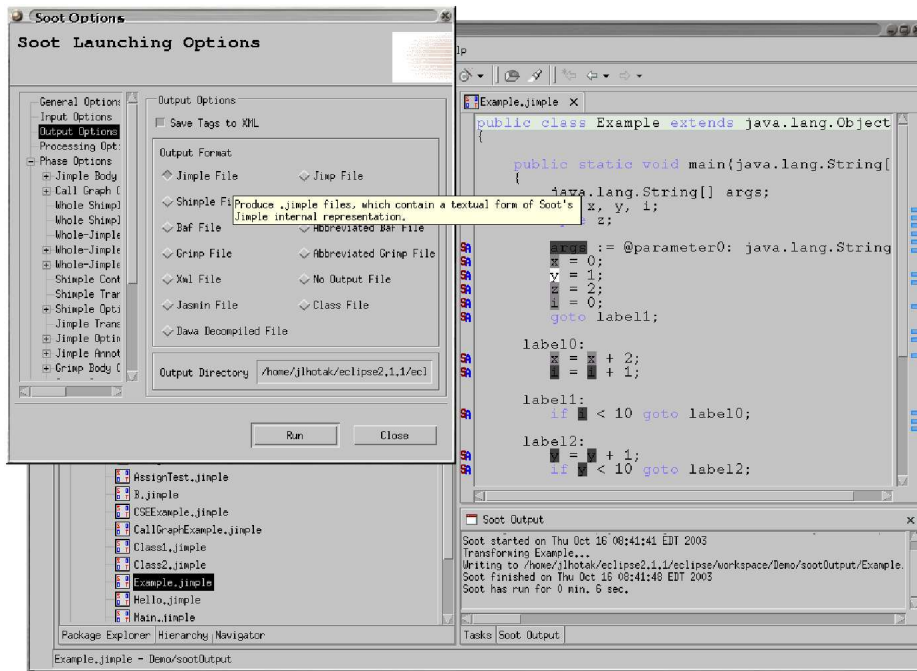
Soot Options

Soot Launching Options

General Options
Input Options
Output Options
Processing Opt
Phase Options
Jimple Body
Call Graph
Whole Shimpl
Whole Shimpl
Whole-Jimple
Whole-Jimple
Whole-Jimple
Shimple Cont
Shimple Tran
Shimple Opti
Jimple Trans
Jimple Optin
Jimple Annot
Grimp Body

Output Options

Save Tags to XML

Output Format

Jimple File
Jimp File
Shimple Fi
Produce .jimple files, which contain a textual form of Soot's Jimple internal representation.
Baf File
Abbreviated Baf File
Grimp File
Abbreviated Grimp File
Xml File
No Output File
Jasmin File
Class File
Dava Decompiled File

Output Directory /home/jlhotak/eclipse2.1.1/ecl

Run
Close

lp

Example.jimple ×

public class Example extends java.lang.Object
{

public static void main(java.lang.String[
{
java.lang.String[] args;
x, y, i;
z;

args := @parameter0: java.lang.String
x = 0;
y = 1;
z = 2;
i = 0;
goto label1;

label0:
x = x + 2;
i = i + 1;

label1:
if i < 10 goto label0;

label2:
y = y + 1;
if y < 10 goto label2;

AssignTest.jimple
B.jimple
CSEExample.jimple
CallGraphExample.jimple
Class1.jimple
Class2.jimple
Example.jimple
Hello.jimple
Main.jimple

Package Explorer | Hierarchy | Navigator

Soot Output

Soot started on Thu Oct 16 08:41:41 EDT 2003
Transforming Example...
Writing to /home/jlhotak/eclipse2.1.1/eclipse/workspace/Demo/sootOutput/Example.
Soot finished on Thu Oct 16 08:41:48 EDT 2003
Soot has run for 0 min. 6 sec.

Tasks | Soot Output

Example.jimple - Demo/sootOutput